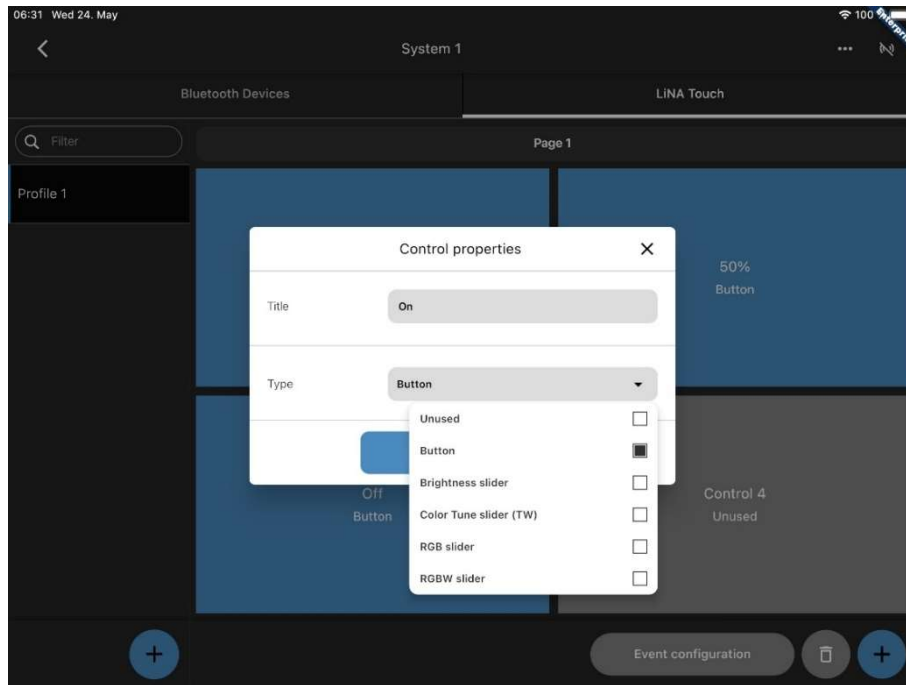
06:31 Wed 24. May

100

System 1

Bluetooth Devices

LiNA Touch

Filter

Page 1

Profile 1

Control properties

50%

Button

Title

On

Type

Button

Unused

Button

Brightness slider

Color Tune slider (TW)

RGB slider

RGBW slider

Off

Button

Control 4

Unused

Event configuration